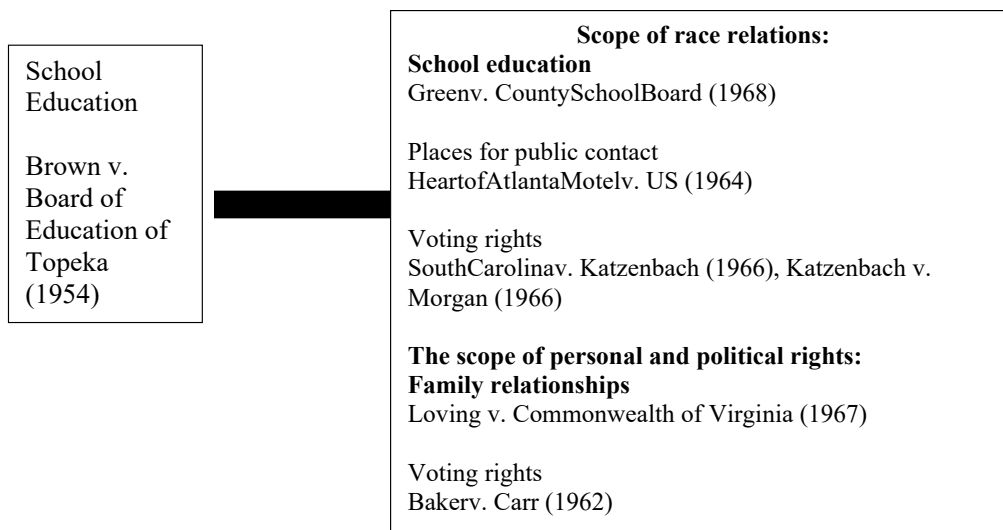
School Education

Brown v. Board of Education of Topeka (1954)

**Scope of race relations:**
**School education**
Greenv. CountySchoolBoard (1968)

Places for public contact
HeartofAtlantaMotelv. US (1964)

Voting rights
SouthCarolinav. Katzenbach (1966), Katzenbach v. Morgan (1966)

**The scope of personal and political rights:**
**Family relationships**
Loving v. Commonwealth of Virginia (1967)

Voting rights
Bakerv. Carr (1962)